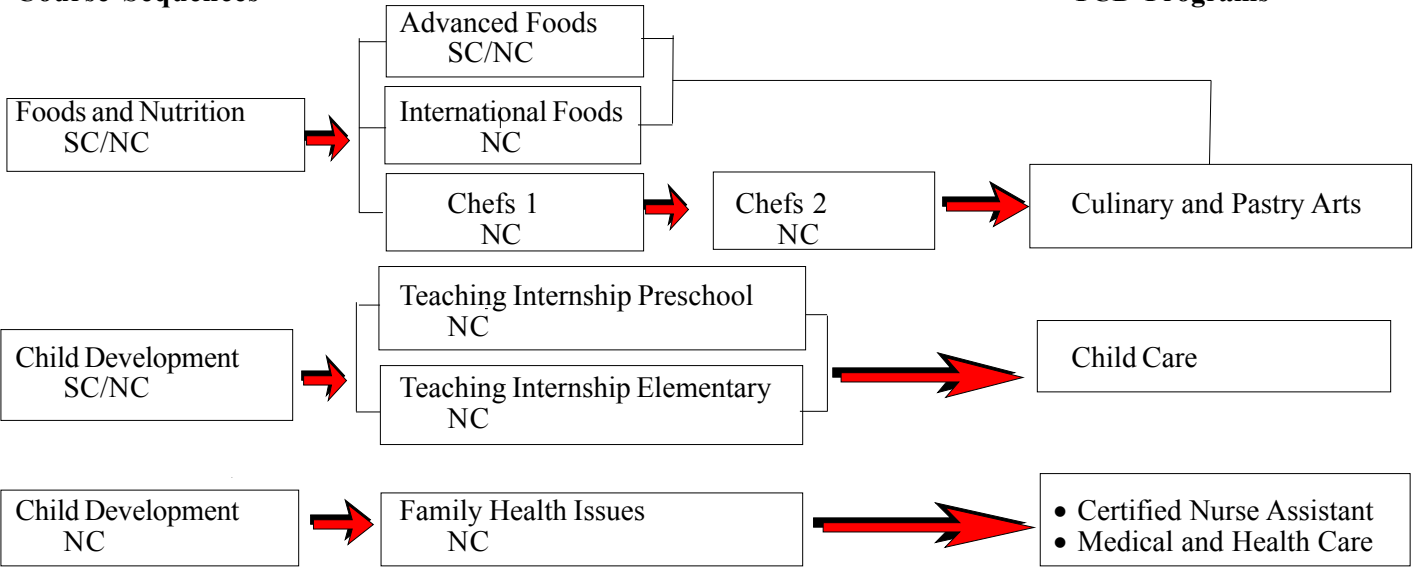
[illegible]

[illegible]

Foods and Nutrition SC/NC

Advanced Foods SC/NC

International Foods NC

Chefs 1 NC

Chefs 2 NC

Culinary and Pastry Arts

Child Development SC/NC

Teaching Internship Preschool NC

Teaching Internship Elementary NC

Child Care

Child Development NC

Family Health Issues NC

• Certified Nurse Assistant
• Medical and Health Care